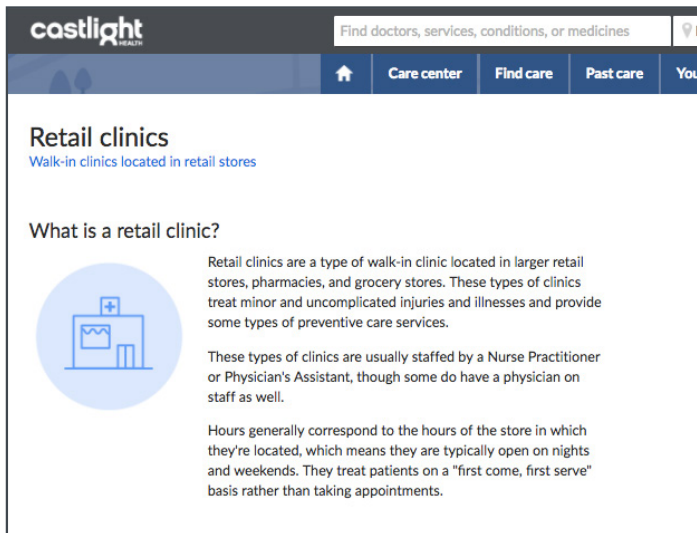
castlight
HEALTH

Find doctors, services, conditions, or medicines

Care center | Find care | Past care | You

Retail clinics
Walk-in clinics located in retail stores

What is a retail clinic?

Retail clinics are a type of walk-in clinic located in larger retail stores, pharmacies, and grocery stores. These types of clinics treat minor and uncomplicated injuries and illnesses and provide some types of preventive care services.

These types of clinics are usually staffed by a Nurse Practitioner or Physician's Assistant, though some do have a physician on staff as well.

Hours generally correspond to the hours of the store in which they're located, which means they are typically open on nights and weekends. They treat patients on a "first come, first serve" basis rather than taking appointments.